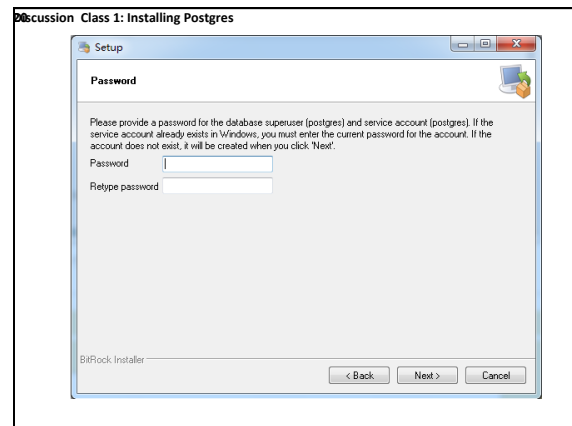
20scussion Class 1: Installing Postgres

Setup

Password

Please provide a password for the database superuser (postgres) and service account (postgres). If the service account already exists in Windows, you must enter the current password for the account. If the account does not exist, it will be created when you click 'Next'.

Password

Retype password

BitRock Installer

< Back

Next >

Cancel